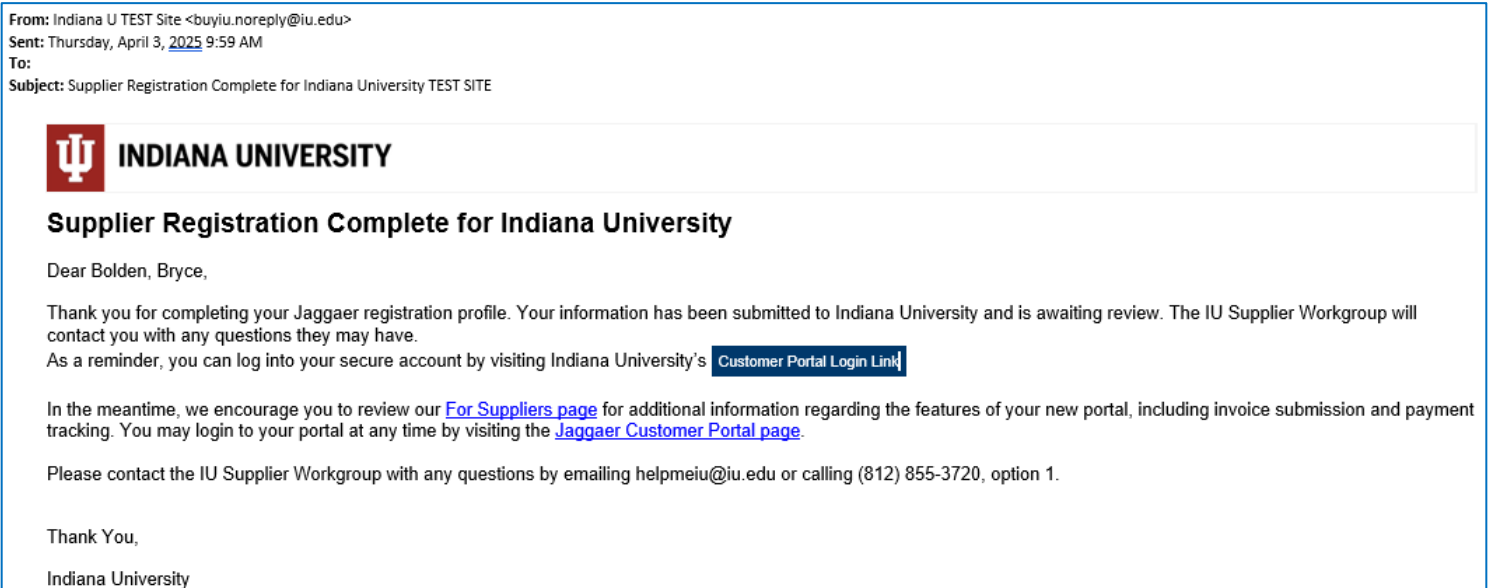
From: Indiana U TEST Site <buyiu.noreply@iu.edu>
Sent: Thursday, April 3, 2025 9:59 AM
To:
Subject: Supplier Registration Complete for Indiana University TEST SITE

INDIANA UNIVERSITY

Supplier Registration Complete for Indiana University

Dear Bolden, Bryce,

Thank you for completing your Jaggaer registration profile. Your information has been submitted to Indiana University and is awaiting review. The IU Supplier Workgroup will contact you with any questions they may have.
As a reminder, you can log into your secure account by visiting Indiana University's Customer Portal Login Link

In the meantime, we encourage you to review our For Suppliers page for additional information regarding the features of your new portal, including invoice submission and payment tracking. You may login to your portal at any time by visiting the Jaggaer Customer Portal page.

Please contact the IU Supplier Workgroup with any questions by emailing helpmeiu@iu.edu or calling (812) 855-3720, option 1.

Thank You,

Indiana University